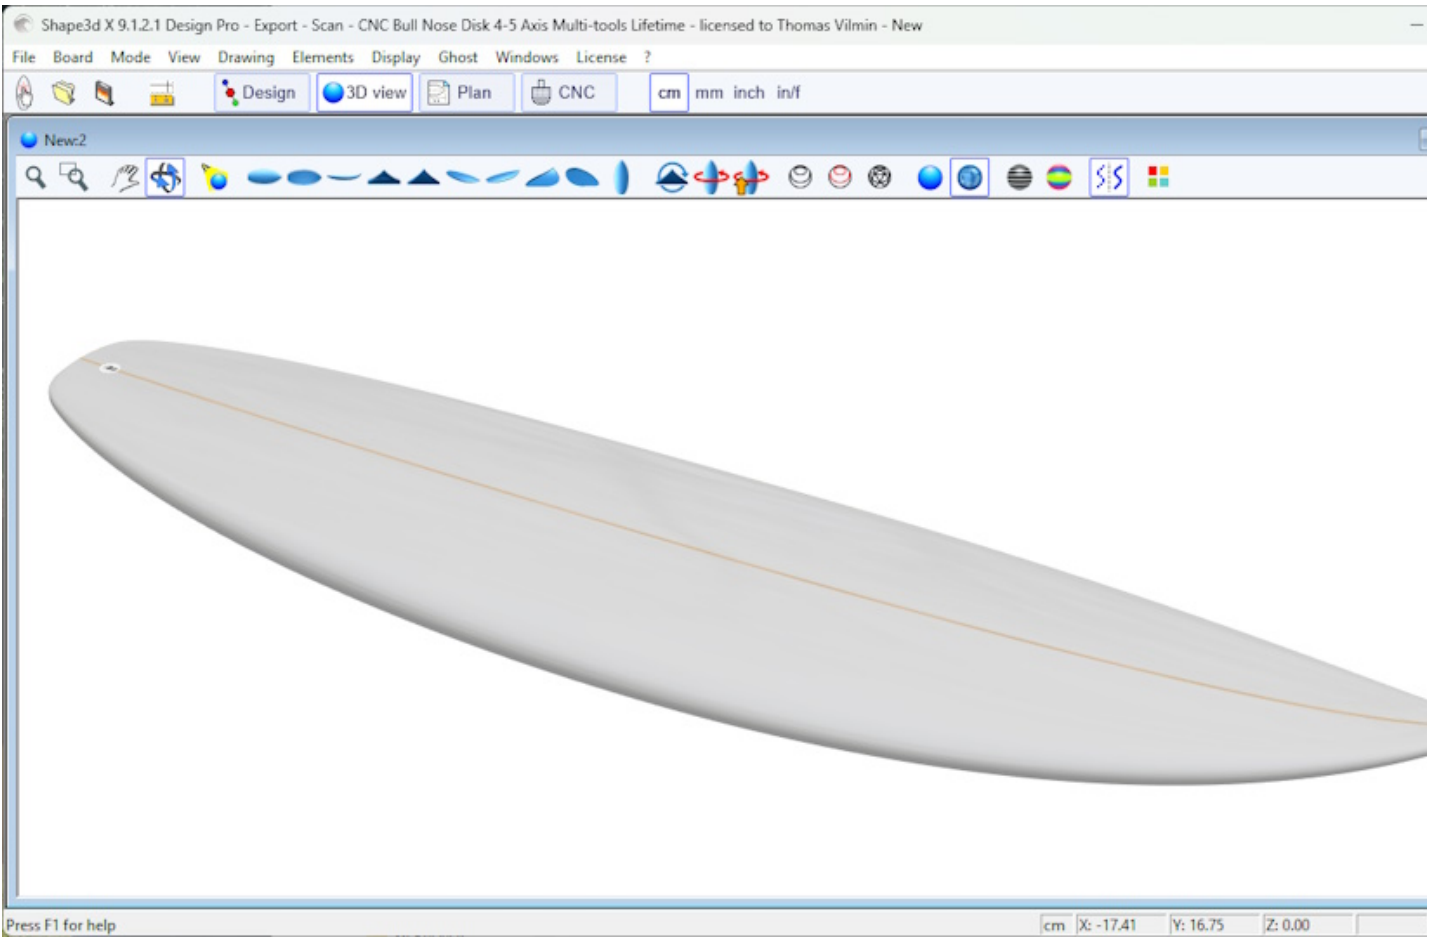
Shape3d X 9.1.2.1 Design Pro - Export - Scan - CNC Bull Nose Disk 4-5 Axis Multi-tools Lifetime - licensed to Thomas Vilmin - New

File Board Mode View Drawing Elements Display Ghost Windows License ?

Design 3D view Plan CNC cm mm inch in/f

New:2

Press F1 for help

cm X: -17.41 Y: 16.75 Z: 0.00